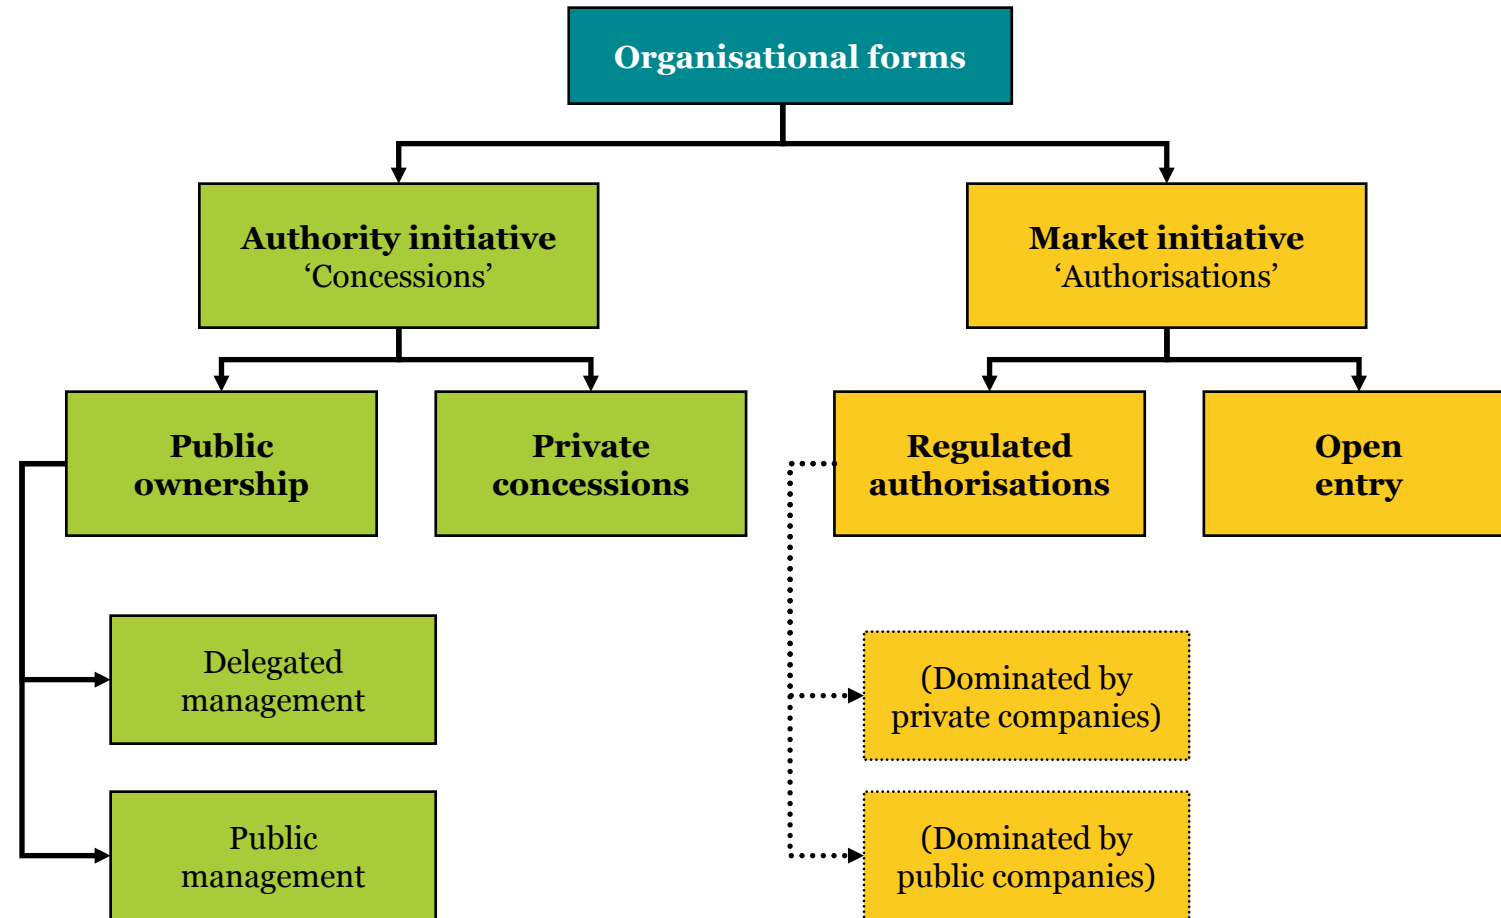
Organisational forms

Authority initiative
‘Concessions’

Market initiative
‘Authorisations’

Public ownership

Private concessions

Regulated authorisations

Open entry

Delegated management

Public management

(Dominated by private companies)

(Dominated by public companies)